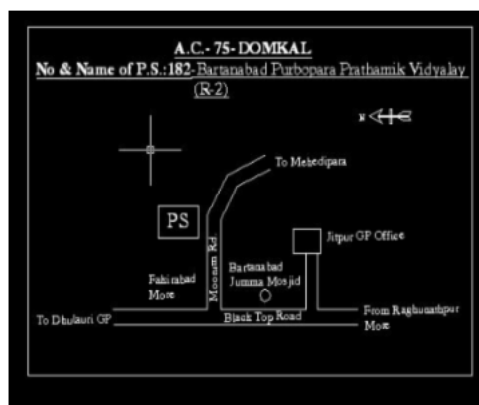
A.C.- 75- DOMKAL
No & Name of P.S.:182-Bartanabad Purbopara Prathamik Vidyalay (R-2)

N

To Mehedipara

PS

Moorum Rd.

Jitpur GP Office

Fakirabad More

Bartanabad Jumma Mosjid

To Dhulauri GP

Black Top Road

From Raghunathpur More